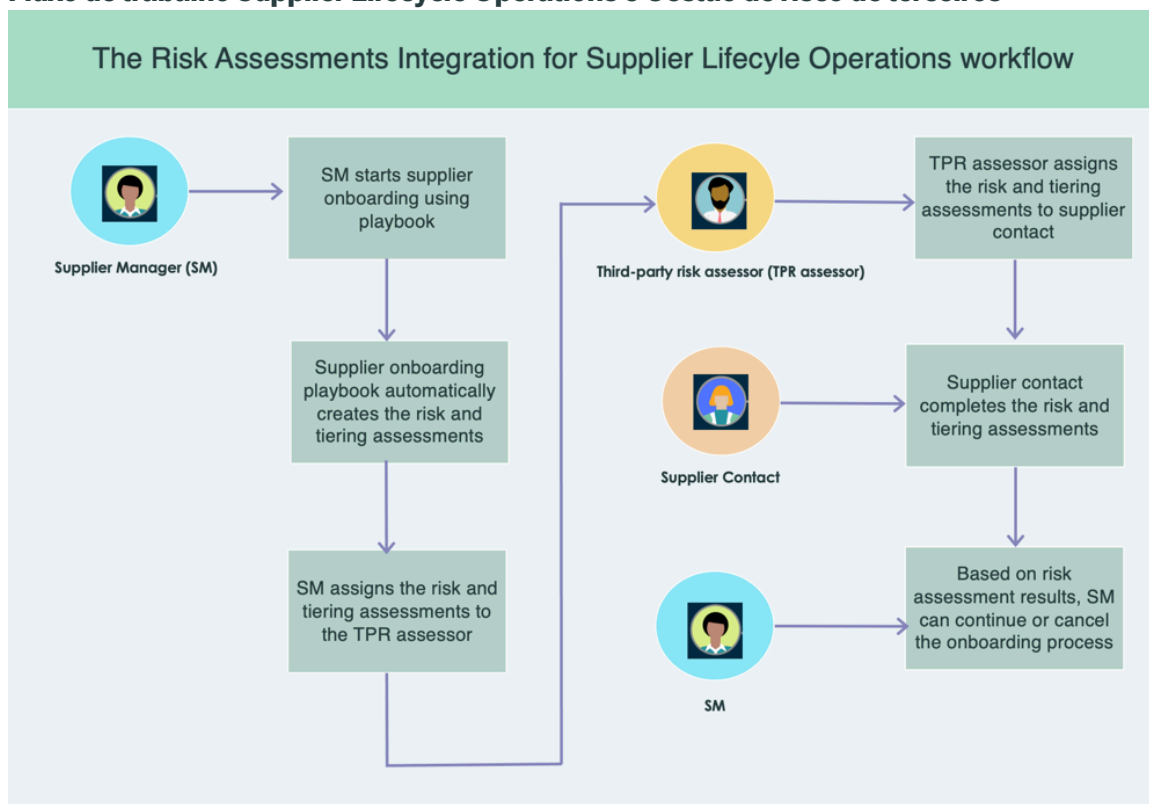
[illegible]

The Risk Assessments Integration for Supplier Lifecyle Operations workflow

Supplier Manager (SM)

SM starts supplier onboarding using playbook

Supplier onboarding playbook automatically creates the risk and tiering assessments

SM assigns the risk and tiering assessments to the TPR assessor

Third-party risk assessor (TPR assessor)

TPR assessor assigns the risk and tiering assessments to supplier contact

Supplier Contact

Supplier contact completes the risk and tiering assessments

SM

Based on risk assessment results, SM can continue or cancel the onboarding process